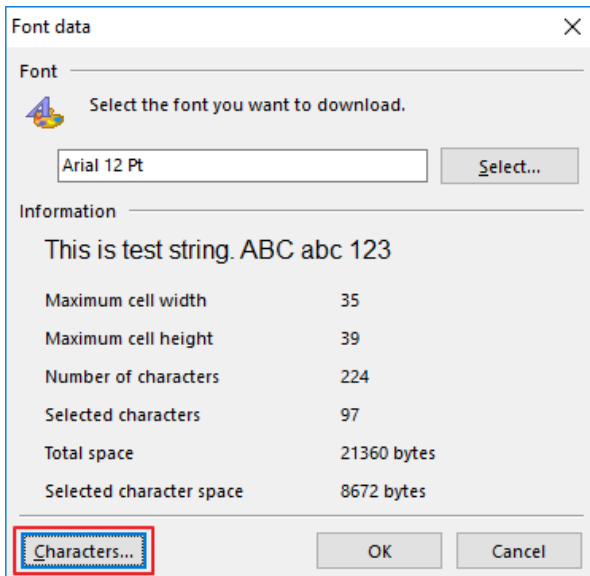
Font data

Font

Select the font you want to download.

Arial 12 Pt

Select...

Information

This is test string. ABC abc 123

| | |
|---|---|
| Maximum cell width | 35 |
| Maximum cell height | 39 |
| Number of characters | 224 |
| Selected characters | 97 |
| Total space | 21360 bytes |
| Selected character space | 8672 bytes |

Characters...

OK

Cancel